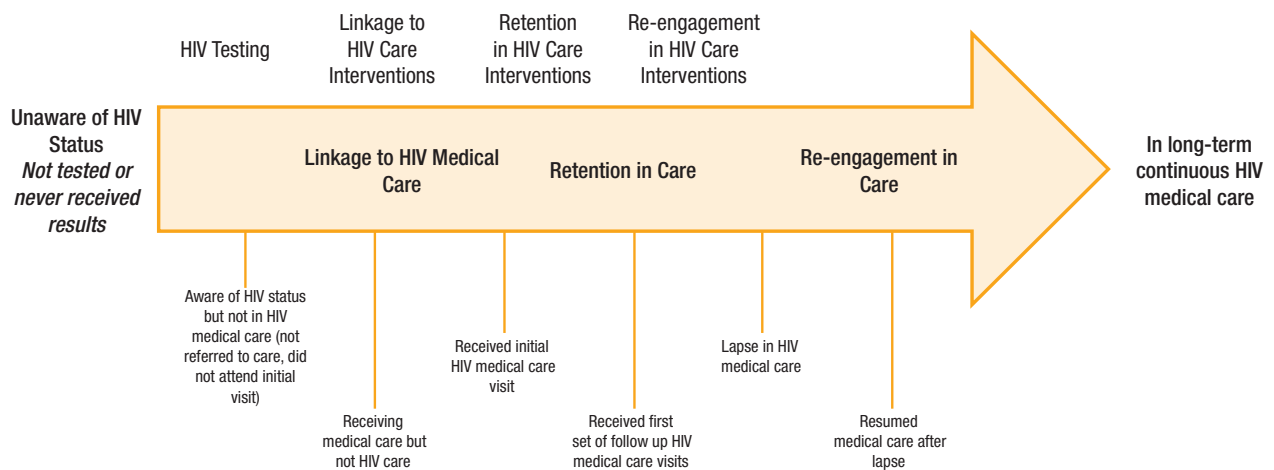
HIV Testing

Linkage to HIV Care Interventions

Retention in HIV Care Interventions

Re-engagement in HIV Care Interventions

Unaware of HIV Status
*Not tested or never received results*

Linkage to HIV Medical Care

Retention in Care

Re-engagement in Care

In long-term continuous HIV medical care

Aware of HIV status but not in HIV medical care (not referred to care, did not attend initial visit)

Receiving medical care but not HIV care

Received initial HIV medical care visit

Received first set of follow up HIV medical care visits

Lapse in HIV medical care

Resumed medical care after lapse